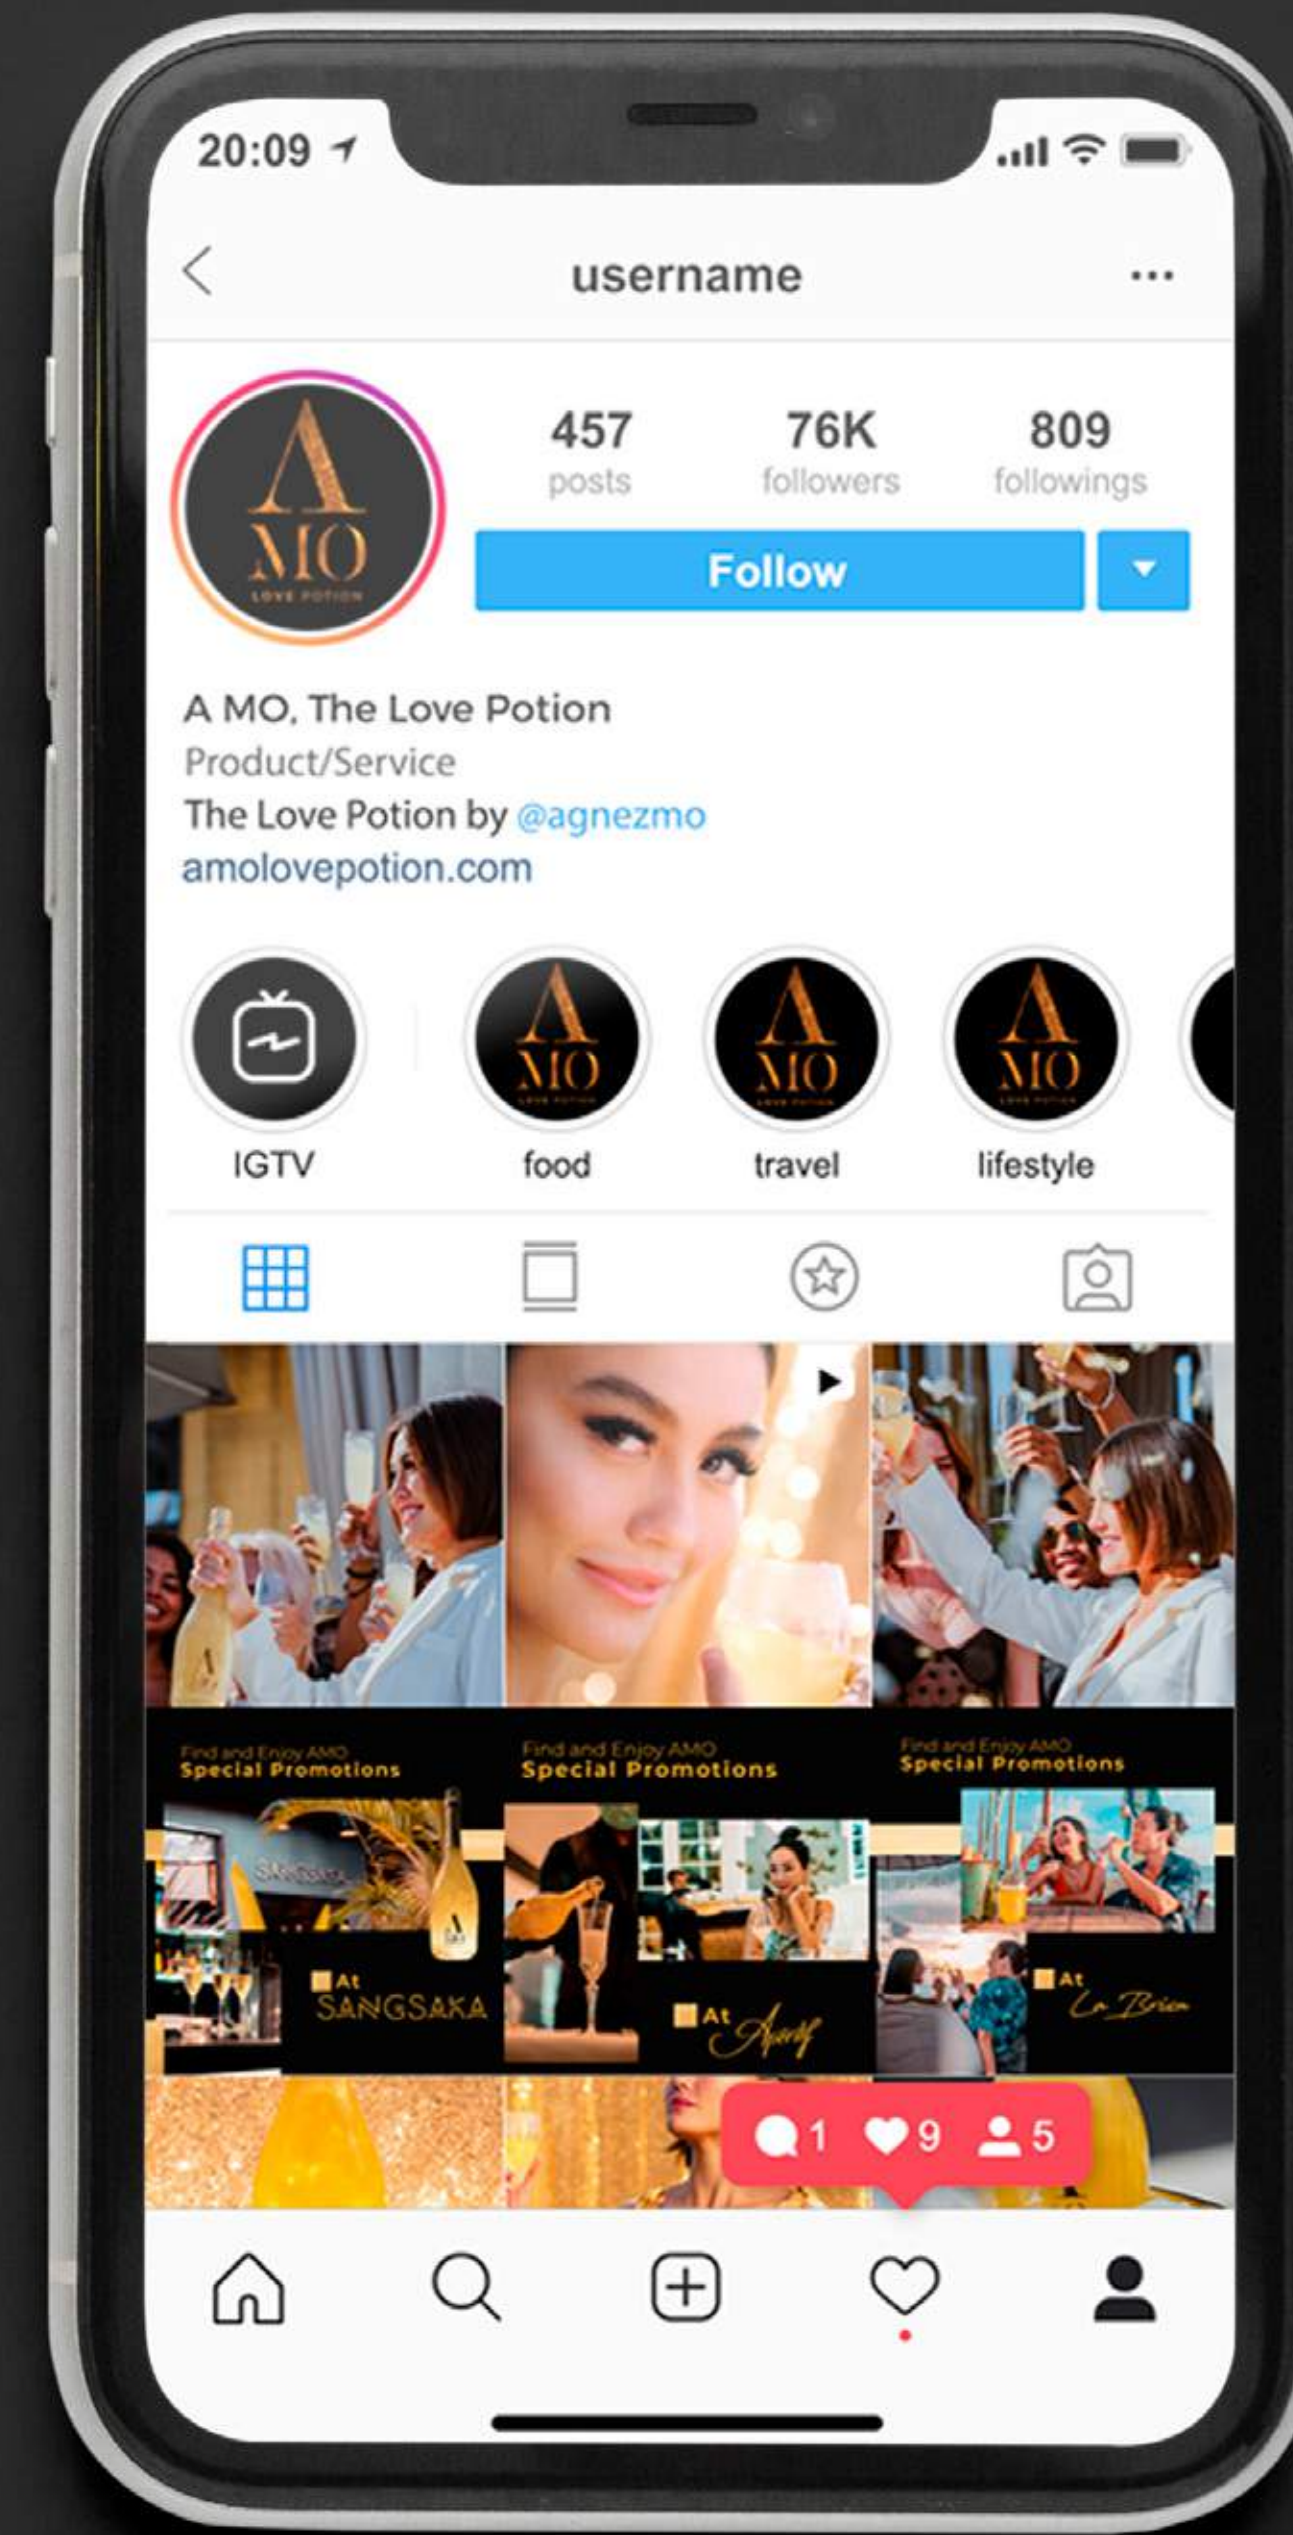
20:09

username

...

A MO LOVE POTION

457 posts

76K followers

809 followings

Follow

A MO, The Love Potion
Product/Service
The Love Potion by @agnezmo
amolovepotion.com

IGTV

A MO LOVE POTION
food

A MO LOVE POTION
travel

A MO LOVE POTION
lifestyle

Find and Enjoy AMO
Special Promotions
At SANGSAKA

Find and Enjoy AMO
Special Promotions
At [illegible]

Find and Enjoy AMO
Special Promotions
At La Brisa

1 9 5